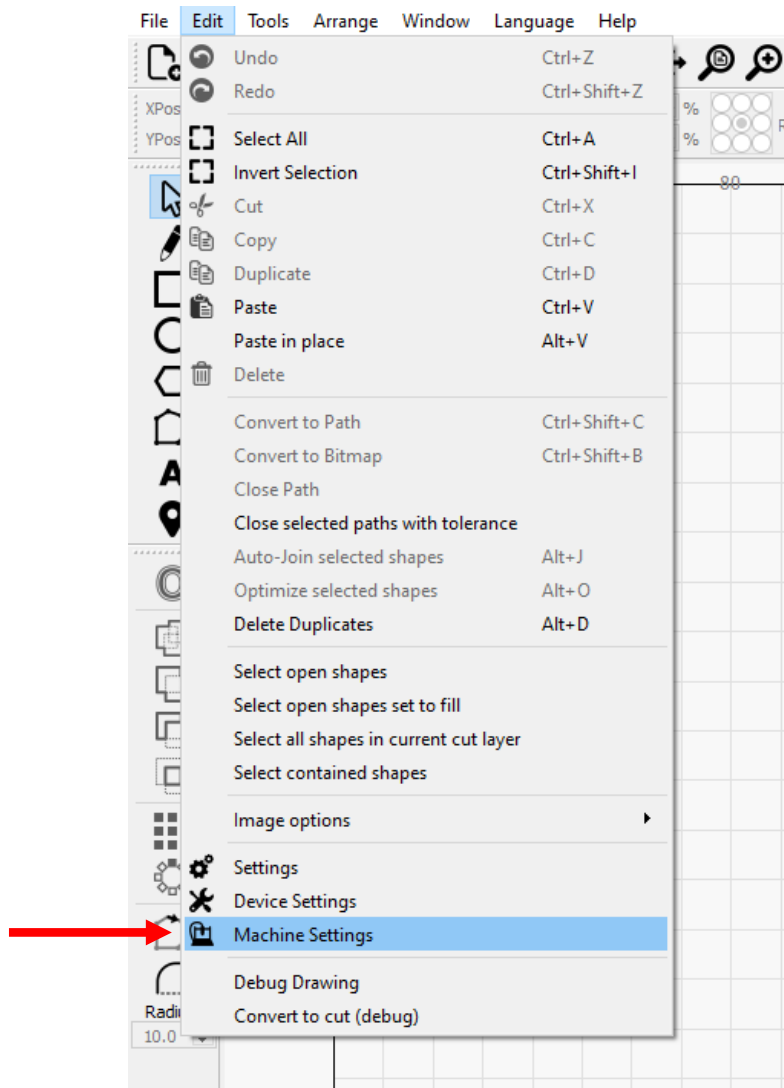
File Edit Tools Arrange Window Language Help

XPos
YPos

%
%

80

Undo Ctrl+Z
Redo Ctrl+Shift+Z

Select All Ctrl+A
Invert Selection Ctrl+Shift+I
Cut Ctrl+X
Copy Ctrl+C
Duplicate Ctrl+D
Paste Ctrl+V
Paste in place Alt+V
Delete

Convert to Path Ctrl+Shift+C
Convert to Bitmap Ctrl+Shift+B
Close Path
Close selected paths with tolerance
Auto-Join selected shapes Alt+J
Optimize selected shapes Alt+O
Delete Duplicates Alt+D

Select open shapes
Select open shapes set to fill
Select all shapes in current cut layer
Select contained shapes

Image options

Settings
Device Settings
Machine Settings

Debug Drawing
Convert to cut (debug)

Radi
10.0